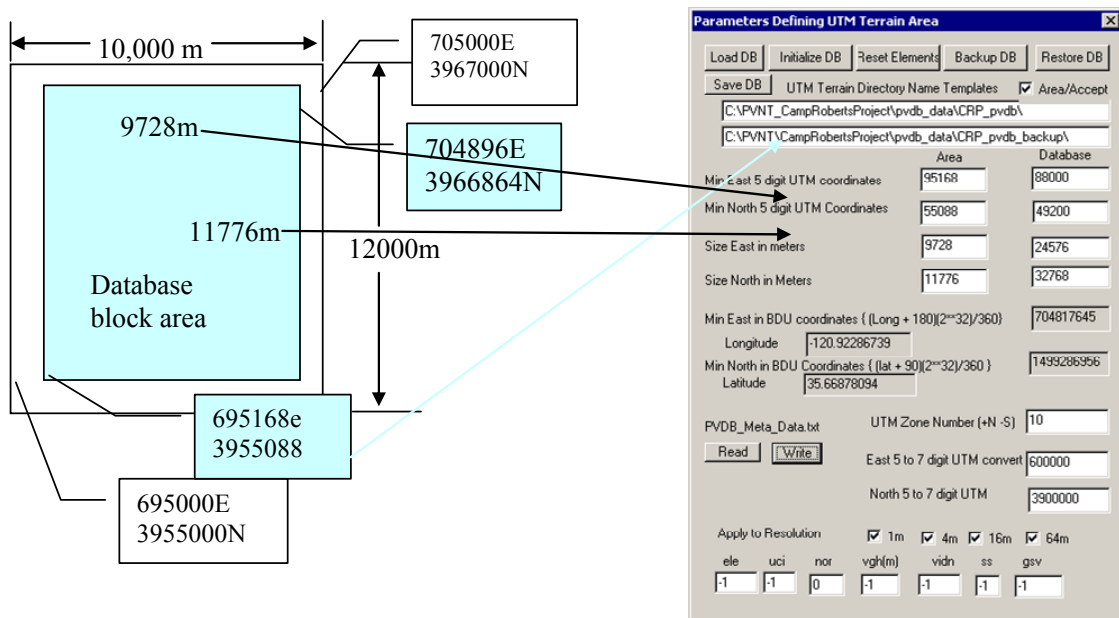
10,000 m

705000E
3967000N

9728m

704896E
3966864N

11776m

12000m

Database block area

695168e
3955088

695000E
3955000N

Parameters Defining UTM Terrain Area

Load DB | Initialize DB | Reset Elements | Backup DB | Restore DB

Save DB | UTM Terrain Directory Name Templates | Area/Accept

C:\PVNT_CampRobertsProject\pvdb_data\CRP_pvdb\

C:\PVNT\CampRobertsProject\pvdb_data\CRP_pvdb_backup\

| | Area | Database |
|---|---|---|
| Min East 5 digit UTM coordinates | 95168 | 88000 |
| Min North 5 digit UTM Coordinates | 55088 | 49200 |
| Size East in meters | 9728 | 24576 |
| Size North in Meters | 11776 | 32768 |

Min East in BDU coordinates { (Long + 180)(2**32)/360} 704817645

Longitude -120.92286739

Min North in BDU Coordinates { (lat + 90)(2**32)/360 } 1499286956

Latitude 35.66878094

PVDB_Meta_Data.txt

Read | Write

UTM Zone Number (+N -S) 10

East 5 to 7 digit UTM convert 600000

North 5 to 7 digit UTM 3900000

Apply to Resolution 1m 4m 16m 64m

| ele | uci | nor | vgh(m) | vidn | ss | gsv |
|---|---|---|---|---|---|---|
| -1 | -1 | 0 | -1 | -1 | -1 | -1 |